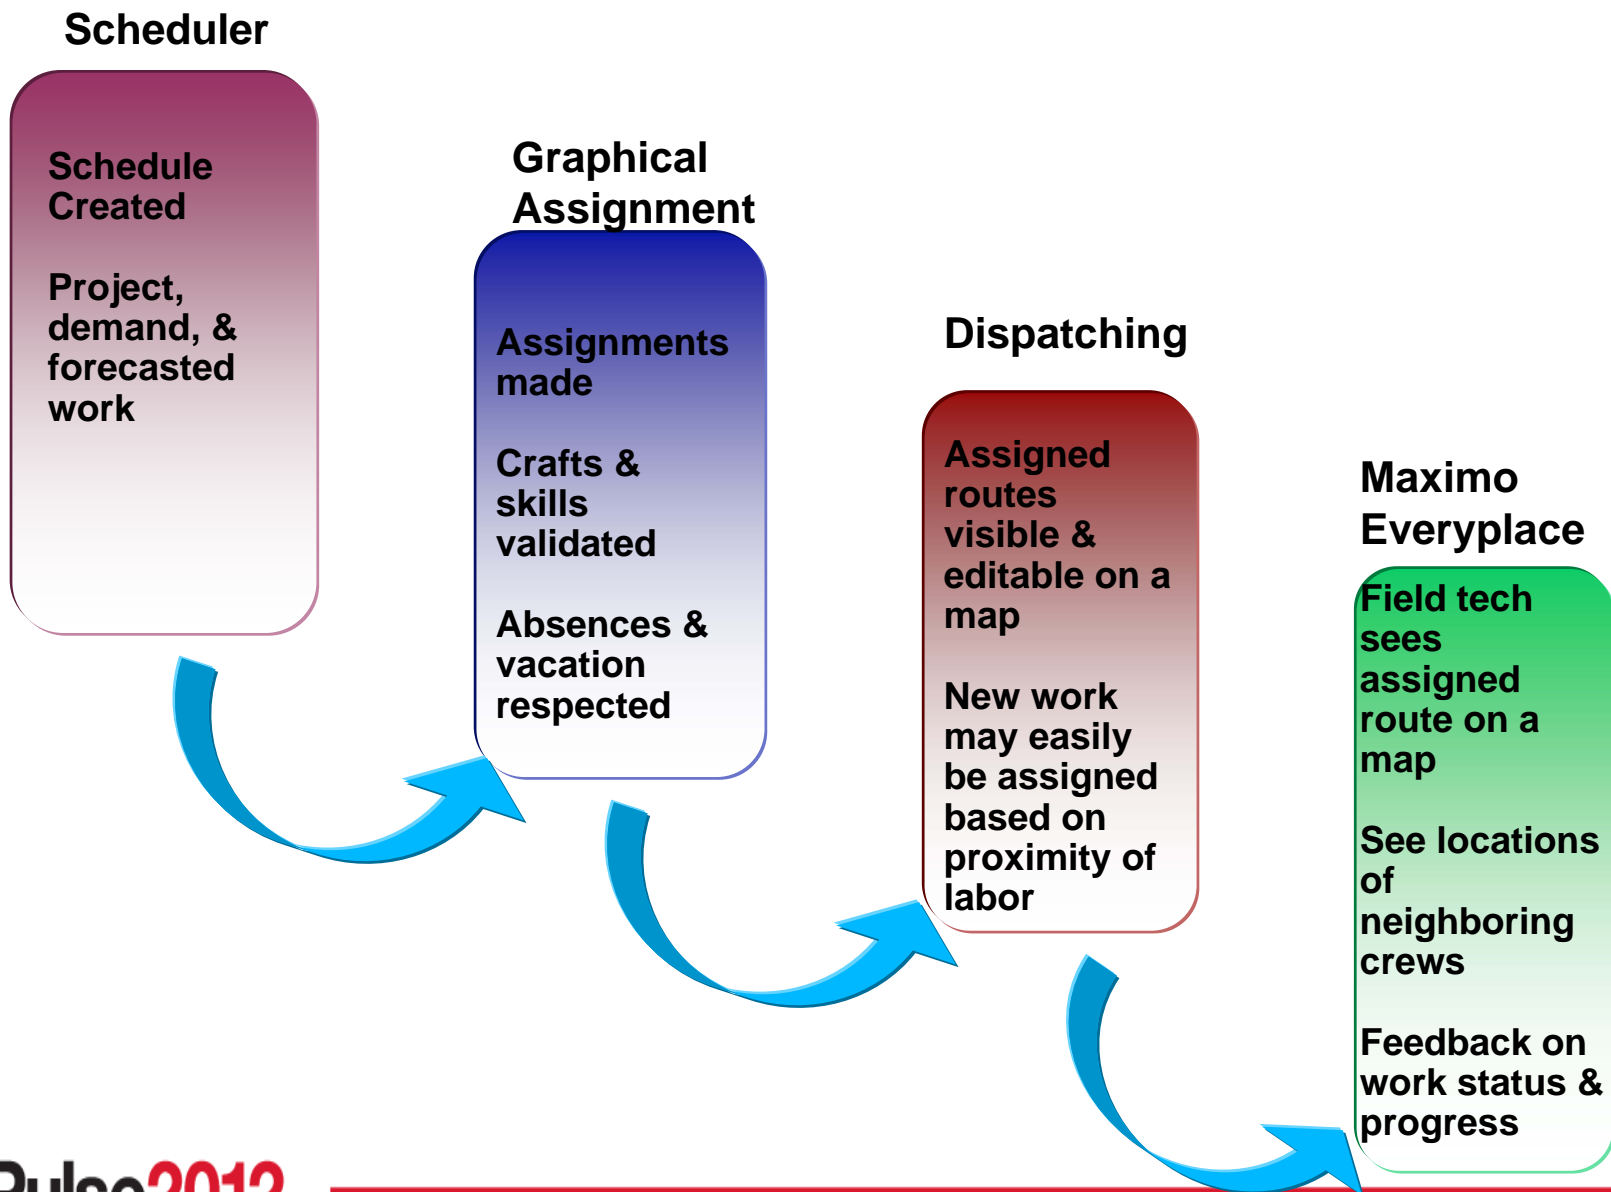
Scheduler

Schedule Created

Project, demand, & forecasted work

Graphical Assignment

Assignments made

Crafts & skills validated

Absences & vacation respected

Dispatching

Assigned routes visible & editable on a map

New work may easily be assigned based on proximity of labor

Maximo Everyplace

Field tech sees assigned route on a map

See locations of neighboring crews

Feedback on work status & progress

Pulse2012